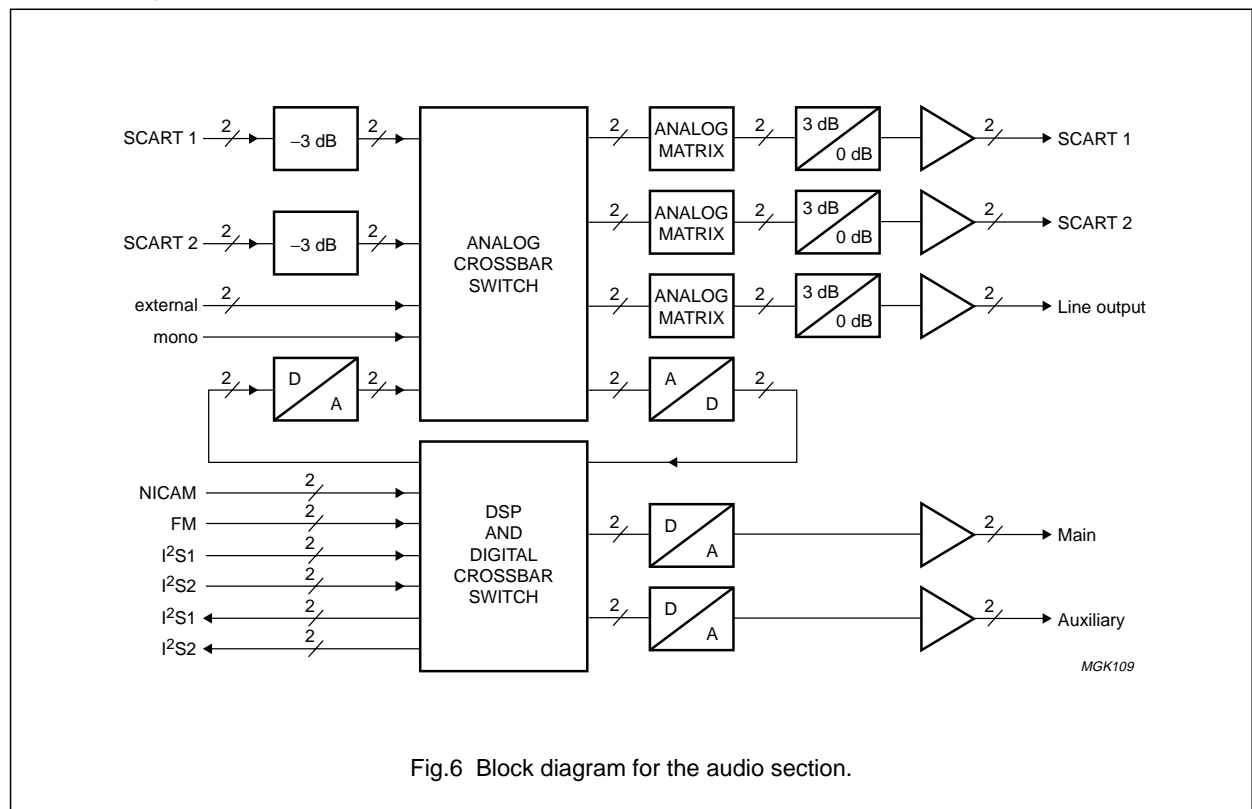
SCART 1
2
−3 dB
2
SCART 2
2
−3 dB
2
external
2
mono
2
D
A
2
ANALOG CROSSBAR SWITCH
2
ANALOG MATRIX
2
3 dB
0 dB
2
SCART 1
2
ANALOG MATRIX
2
3 dB
0 dB
2
SCART 2
2
ANALOG MATRIX
2
3 dB
0 dB
2
Line output
2
A
D
2
NICAM
2
FM
2
$I^2S1$
2
$I^2S2$
2
$I^2S1$
2
$I^2S2$
2
DSP AND DIGITAL CROSSBAR SWITCH
2
D
A
2
Main
2
D
A
2
Auxiliary
MGK109

Fig.6 Block diagram for the audio section.